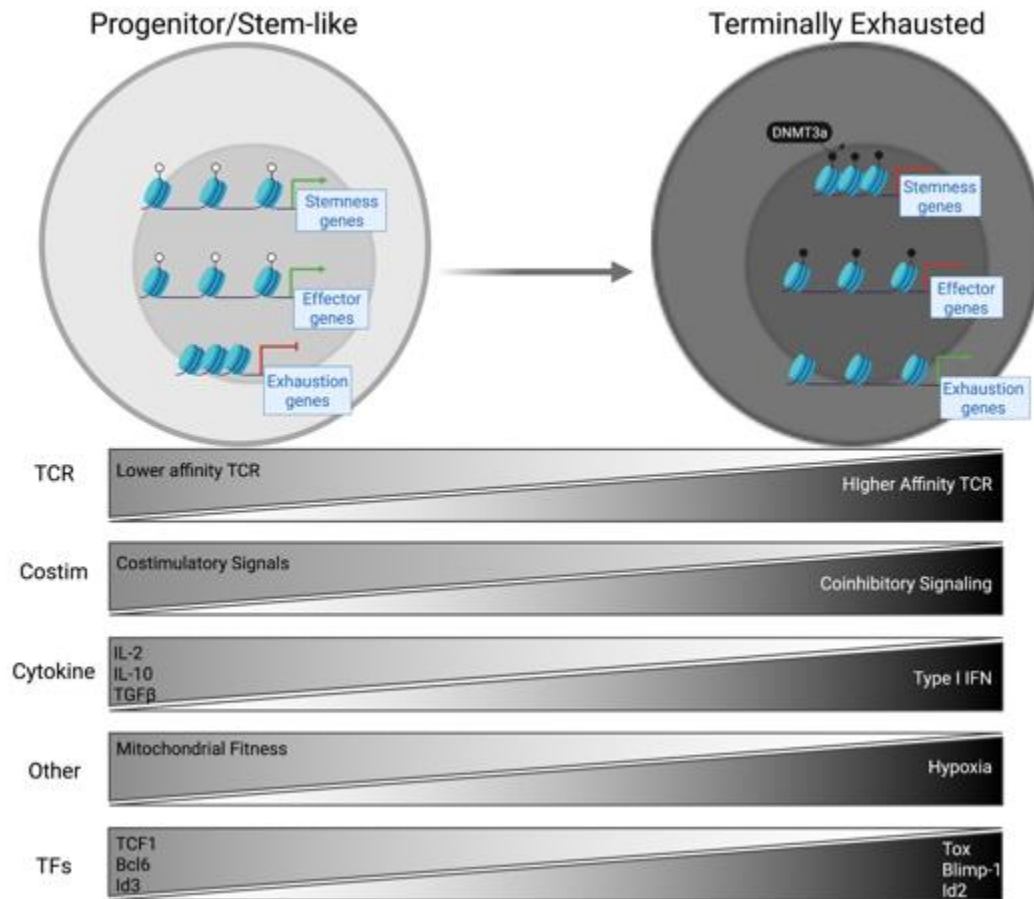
Progenitor/Stem-like

Terminally Exhausted

Stemness genes

Effector genes

Exhaustion genes

DNMT3a

Stemness genes

Effector genes

Exhaustion genes

TCR

Lower affinity TCR

HIgher Affinity TCR

Costim

Costimulatory Signals

Coinhibitory Signaling

Cytokine

IL-2
IL-10
TGFβ

Type I IFN

Other

Mitochondrial Fitness

Hypoxia

TFs

TCF1
Bcl6
Id3

Tox
Blimp-1
Id2